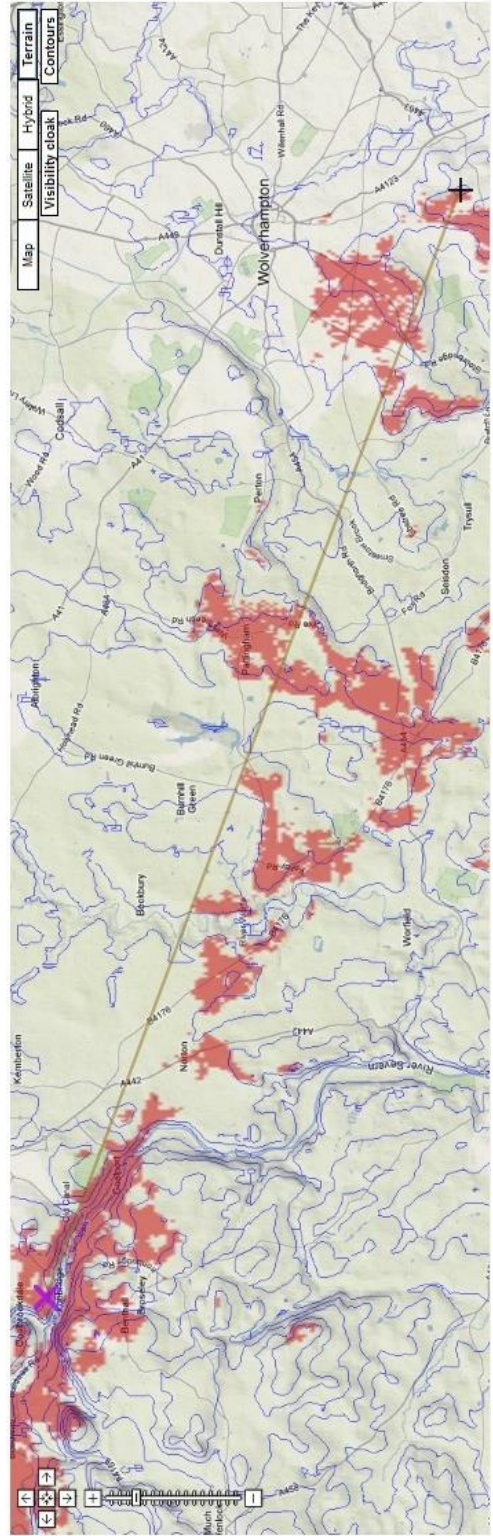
Map
Satellite
Hybrid
Terrain
Visibility cloak
Contours
Wolverhampton
Dunstall Hill
Codsall
Perton
Pattingham
Albrighton
Burnhill Green
Beckbury
Worfield
Nelson
Kemberton
Seisdon
Trysull
River Severn
A449
A4123
A41
A464
A442
A454
A458
B4176
Wood Rd
Holyhead Rd
Burnhill Green Rd
Bridgnorth Rd
Fox Rd
Willenhall Rd
Coalbrookdale
Ironbridge
Broseley
Much Wenlock